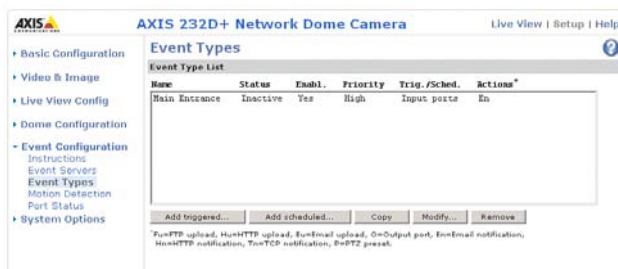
AXIS

AXIS 232D+ Network Dome Camera

Live View | Setup | Help

Basic Configuration

Video & Image

Live View Config

Dome Configuration

Event Configuration
Instructions
Event Servers
Event Types
Motion Detection
Port Status

System Options

Event Types

?

Event Type List

| Name | Status | Enabl. | Priority | Trig./Sched. | Actions* |
|---|---|---|---|---|---|
| Main Entrance | Inactive | Yes | High | Input ports | En |

Add triggered... | Add scheduled... | Copy | Modify... | Remove

*F=FTP upload, H=HTTP upload, E=Email upload, O=Output port, En=Email notification, Hn=HTTP notification, Tn=TCP notification, P=PTZ preset.